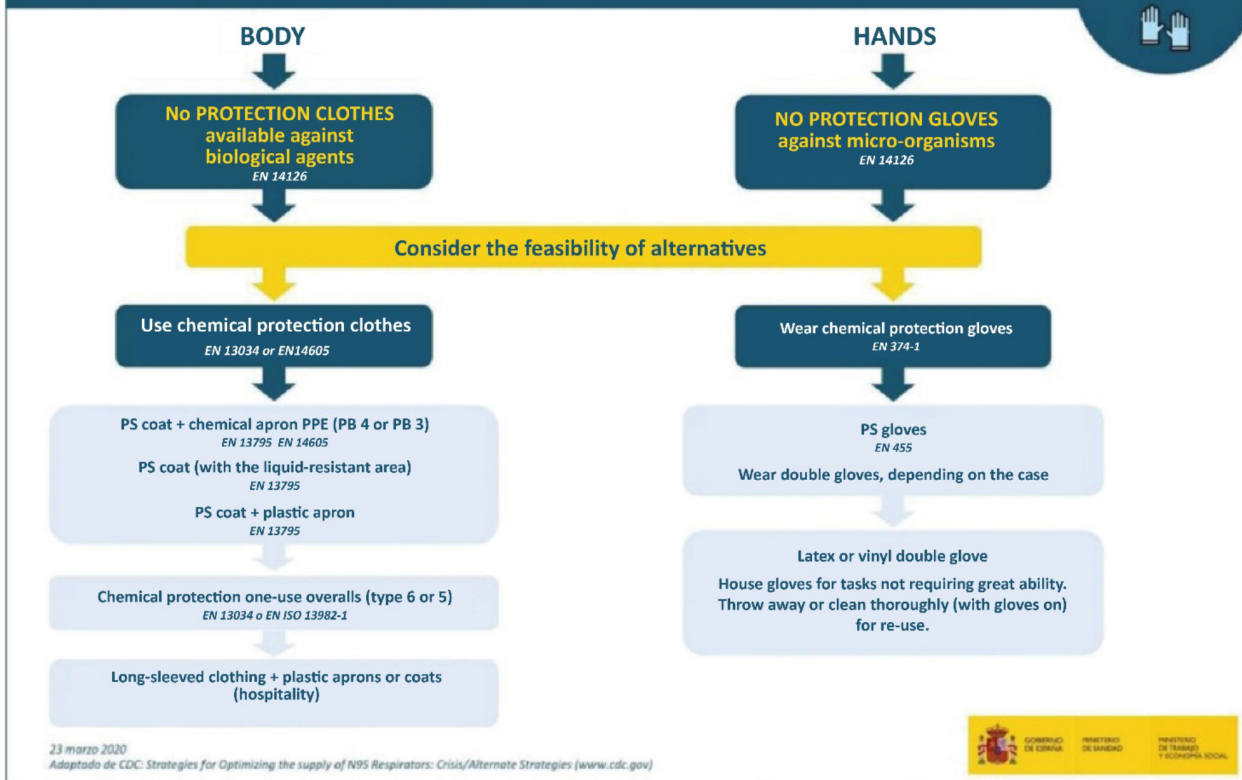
BODY

No PROTECTION CLOTHES available against biological agents
EN 14126

HANDS

NO PROTECTION GLOVES against micro-organisms
EN 14126

Consider the feasibility of alternatives

Use chemical protection clothes
EN 13034 or EN14605

PS coat + chemical apron PPE (PB 4 or PB 3)
EN 13795 EN 14605
PS coat (with the liquid-resistant area)
EN 13795
PS coat + plastic apron
EN 13795

Chemical protection one-use overalls (type 6 or 5)
EN 13034 o EN ISO 13982-1

Long-sleeved clothing + plastic aprons or coats (hospitality)

Wear chemical protection gloves
EN 374-1

PS gloves
EN 455
Wear double gloves, depending on the case

Latex or vinyl double glove
House gloves for tasks not requiring great ability. Throw away or clean thoroughly (with gloves on) for re-use.

23 marzo 2020
Adaptado de CDC: Strategies for Optimizing the supply of N95 Respirators: Crisis/Alternate Strategies (www.cdc.gov)

GOBIERNO DE ESPAÑA
MINISTERIO DE SANIDAD
MINISTERIO DE TRABAJO Y ECONOMÍA SOCIAL